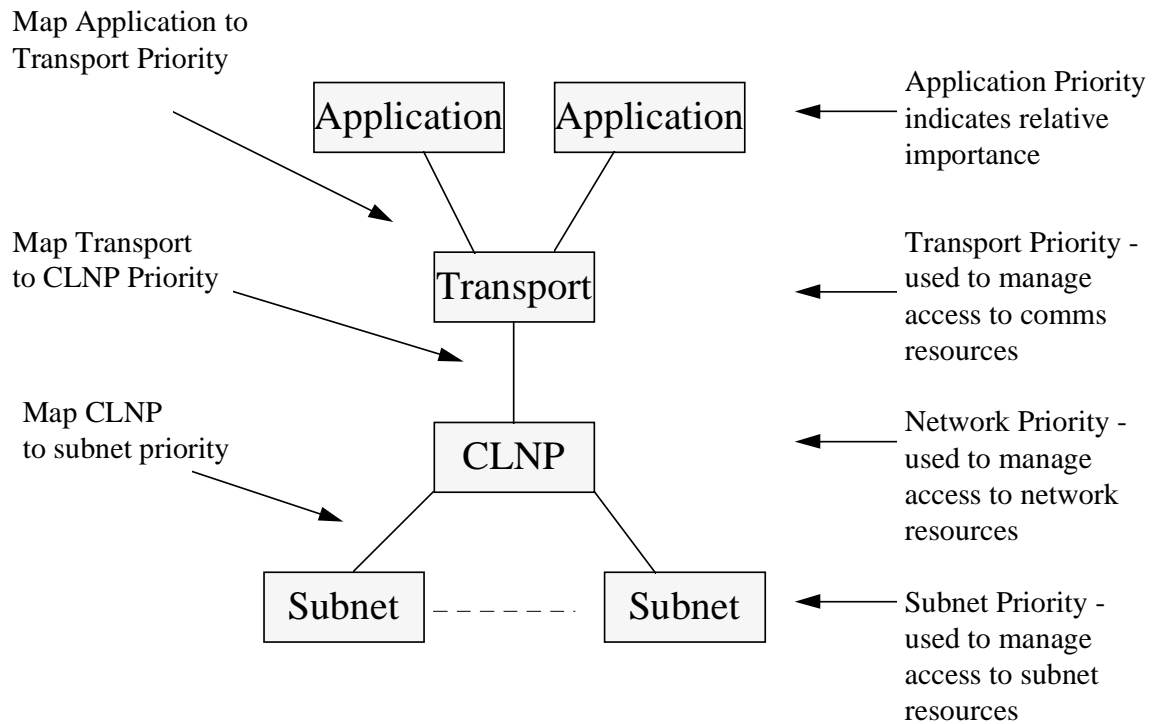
Map Application to Transport Priority

Application

Application

Application Priority indicates relative importance

Map Transport to CLNP Priority

Transport

Transport Priority - used to manage access to comms resources

Map CLNP to subnet priority

CLNP

Network Priority - used to manage access to network resources

Subnet

Subnet

Subnet Priority - used to manage access to subnet resources